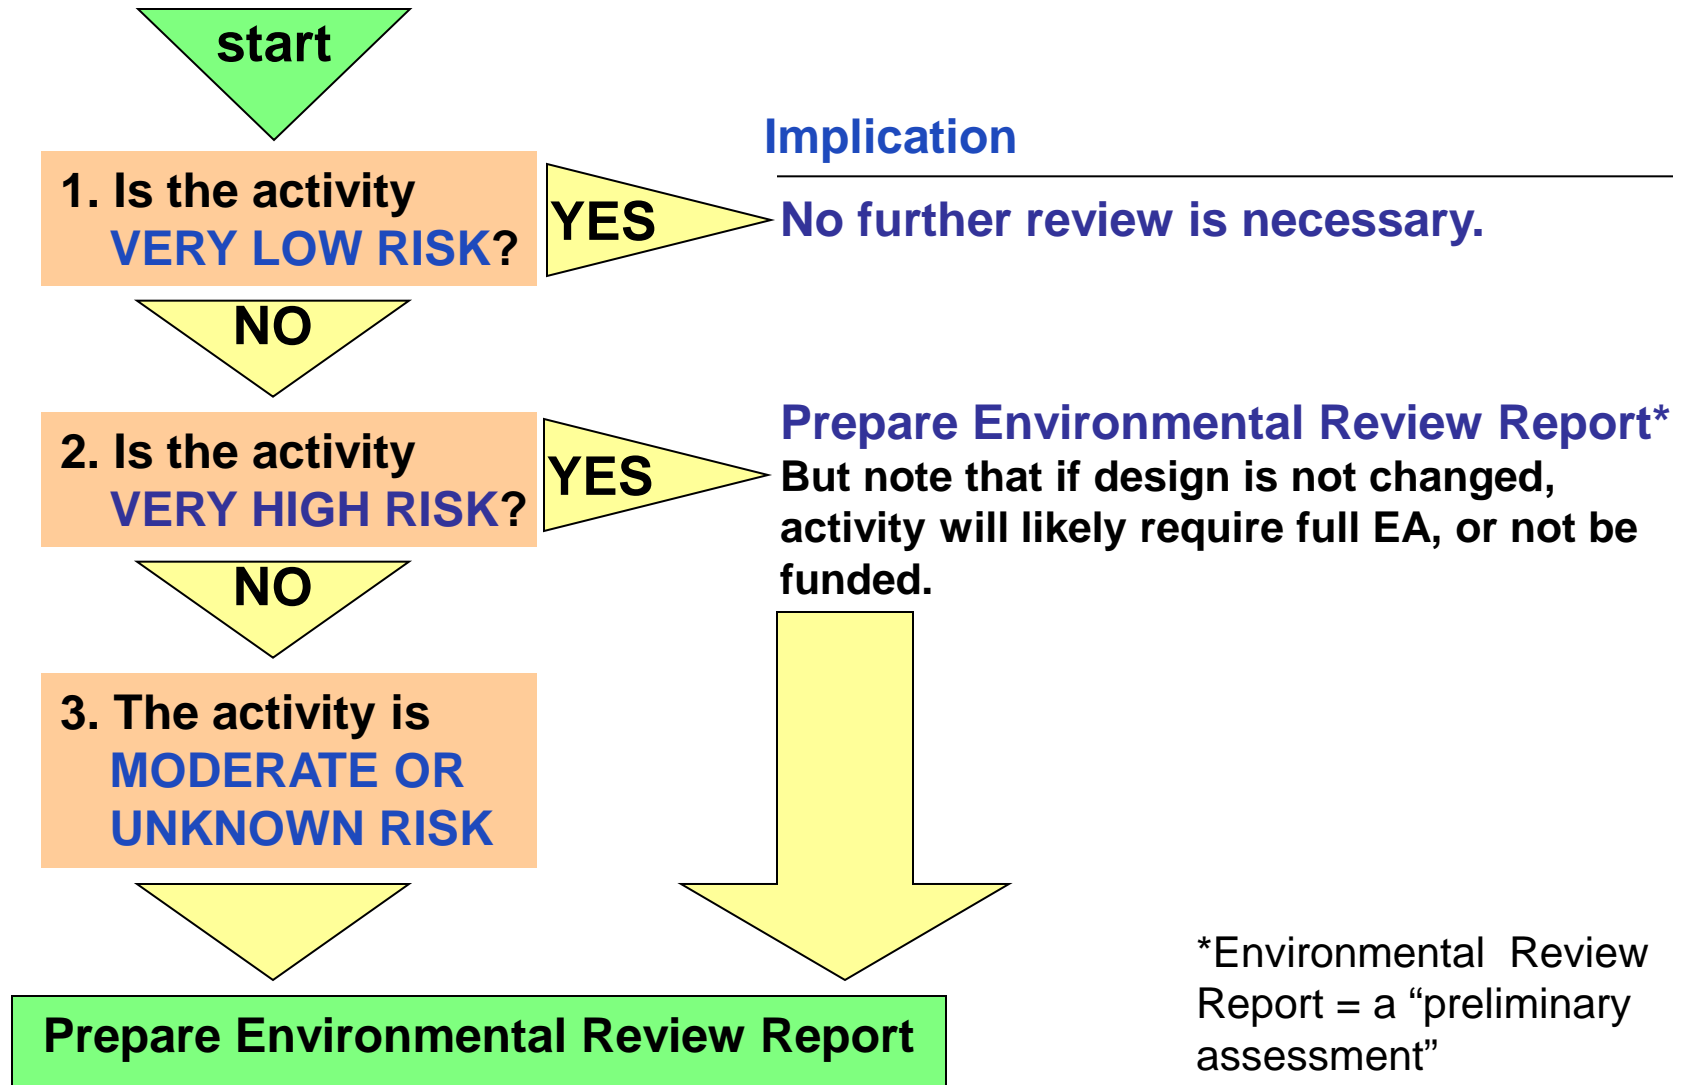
start

Implication

1. Is the activity VERY LOW RISK?

YES

No further review is necessary.

NO

2. Is the activity VERY HIGH RISK?

YES

Prepare Environmental Review Report*

But note that if design is not changed, activity will likely require full EA, or not be funded.

NO

3. The activity is MODERATE OR UNKNOWN RISK

Prepare Environmental Review Report

*Environmental Review Report = a “preliminary assessment”